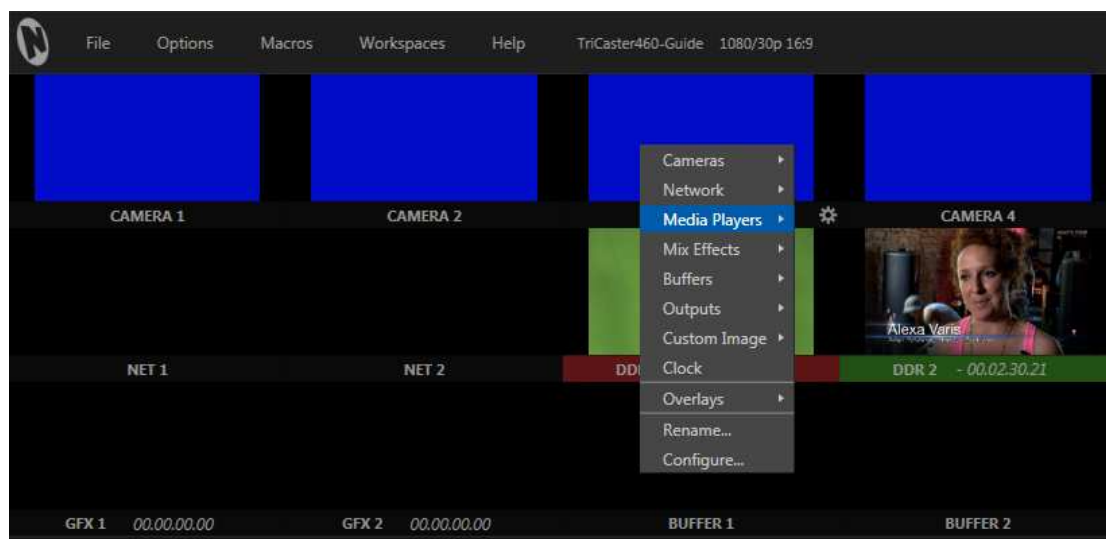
File Options Macros Workspaces Help TriCaster460-Guide 1080/30p 16:9

Cameras
Network
Media Players
Mix Effects
Buffers
Outputs
Custom Image
Clock
Overlays
Rename...
Configure...

CAMERA 1
CAMERA 2
CAMERA 4

Alexa Varis

NET 1
NET 2
DD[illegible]
DDR 2 - 00.02.30.21

GFX 1 00.00.00.00
GFX 2 00.00.00.00
BUFFER 1
BUFFER 2